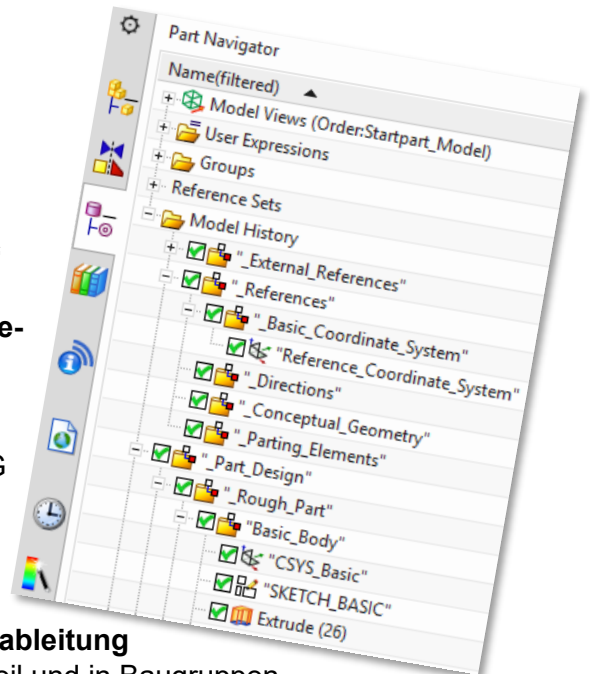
Part Navigator
Name(filtered)
Model Views (Order:Startpart_Model)
User Expressions
Groups
Reference Sets
Model History
"_External_References"
"_References"
"_Basic_Coordinate_System"
"Reference_Coordinate_System"
"_Directions"
"_Conceptual_Geometry"
"_Parting_Elements"
"_Part_Design"
"_Rough_Part"
"Basic_Body"
"CSYS_Basic"
"SKETCH_BASIC"
Extrude (26)

e-

G

ableitung
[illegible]il und in Baugruppen